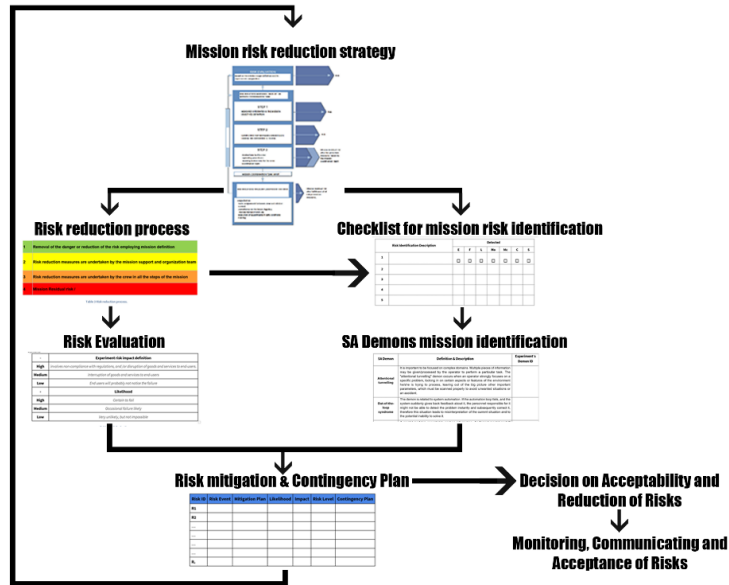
Mission risk reduction strategy

Risk reduction process

1 Removal of the danger or reduction of the risk employing mission definition
2 Risk reduction measures are undertaken by the mission support and organization team
3 Risk reduction measures are undertaken by the crew in all the steps of the mission
4 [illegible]

Checklist for mission risk identification

| | Risk Identification Description | Detected | | | | | | | |
|---|---|---|---|---|---|---|---|---|---|
| | | C | F | L | Ne | Mc | C | S |
| 1 | | | | | | | | |
| 2 | | | | | | | | |
| 3 | | | | | | | | |
| 4 | | | | | | | | |
| 5 | | | | | | | | |

Risk Evaluation

| | Experiment risk impact definition |
|---|---|
| High | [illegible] |
| Medium | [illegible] |
| Low | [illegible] |
| | Likelihood |
| High | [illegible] |
| Medium | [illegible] |
| Low | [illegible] |

SA Demons mission identification

| SA Demon | Definition & Description | Experiment 1 Demon ID |
|---|---|---|
| Attentional tunnelling | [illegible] | |
| Out-of-the-loop syndrome | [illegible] | |

Risk mitigation & Contingency Plan

| Risk ID | Risk Event | Mitigation Plan | Likelihood | Impact | Risk Level | Contingency Plan |
|---|---|---|---|---|---|---|
| R1 | | | | | | |
| R2 | | | | | | |
| ... | | | | | | |
| ... | | | | | | |
| ... | | | | | | |
| ... | | | | | | |
| Rn | | | | | | |

Decision on Acceptability and Reduction of Risks

Monitoring, Communicating and Acceptance of Risks